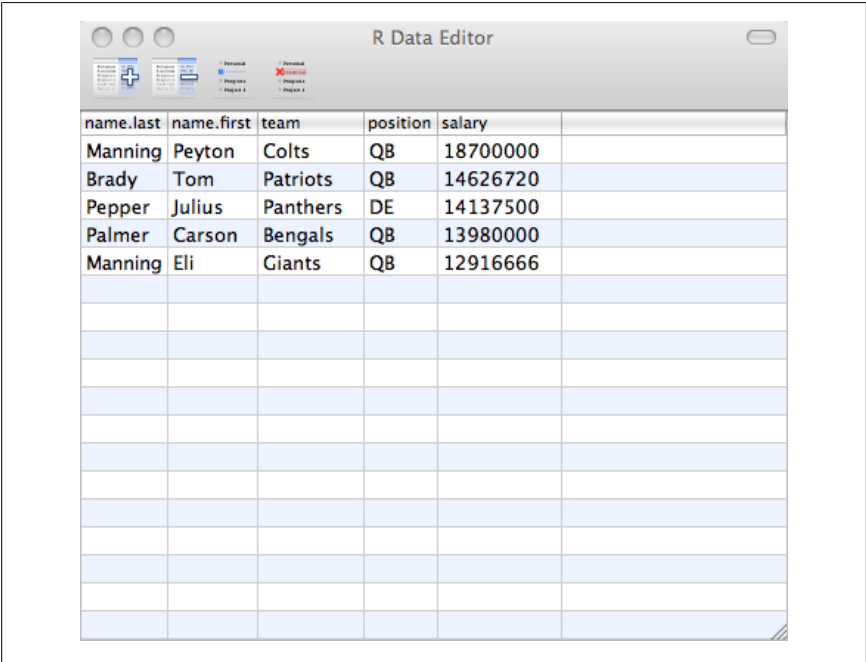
R Data Editor

| name.last | name.first | team | position | salary |
|---|---|---|---|---|
| Manning | Peyton | Colts | QB | 18700000 |
| Brady | Tom | Patriots | QB | 14626720 |
| Pepper | Julius | Panthers | DE | 14137500 |
| Palmer | Carson | Bengals | QB | 13980000 |
| Manning | Eli | Giants | QB | 12916666 |